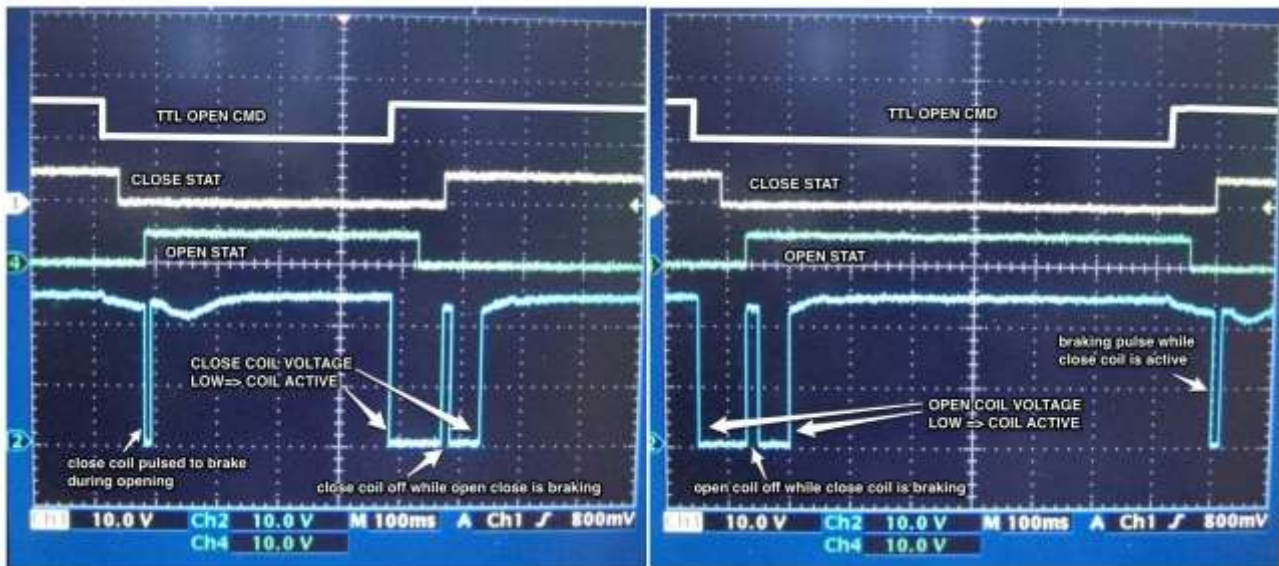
TTL OPEN CMD

CLOSE STAT

OPEN STAT

CLOSE COIL VOLTAGE
LOW=> COIL ACTIVE

close coil pulsed to brake during opening

close coil off while open close is braking

1

4

2

Ch1 10.0 V Ch2 10.0 V M 100ms A Ch1 ∫ 800mV
Ch4 10.0 V

TTL OPEN CMD

CLOSE STAT

OPEN STAT

braking pulse while close coil is active

OPEN COIL VOLTAGE
LOW => COIL ACTIVE

open coil off while close coil is braking

Ch1 10.0 V Ch2 10.0 V M 100ms A Ch1 ∫ 800mV
Ch4 10.0 V